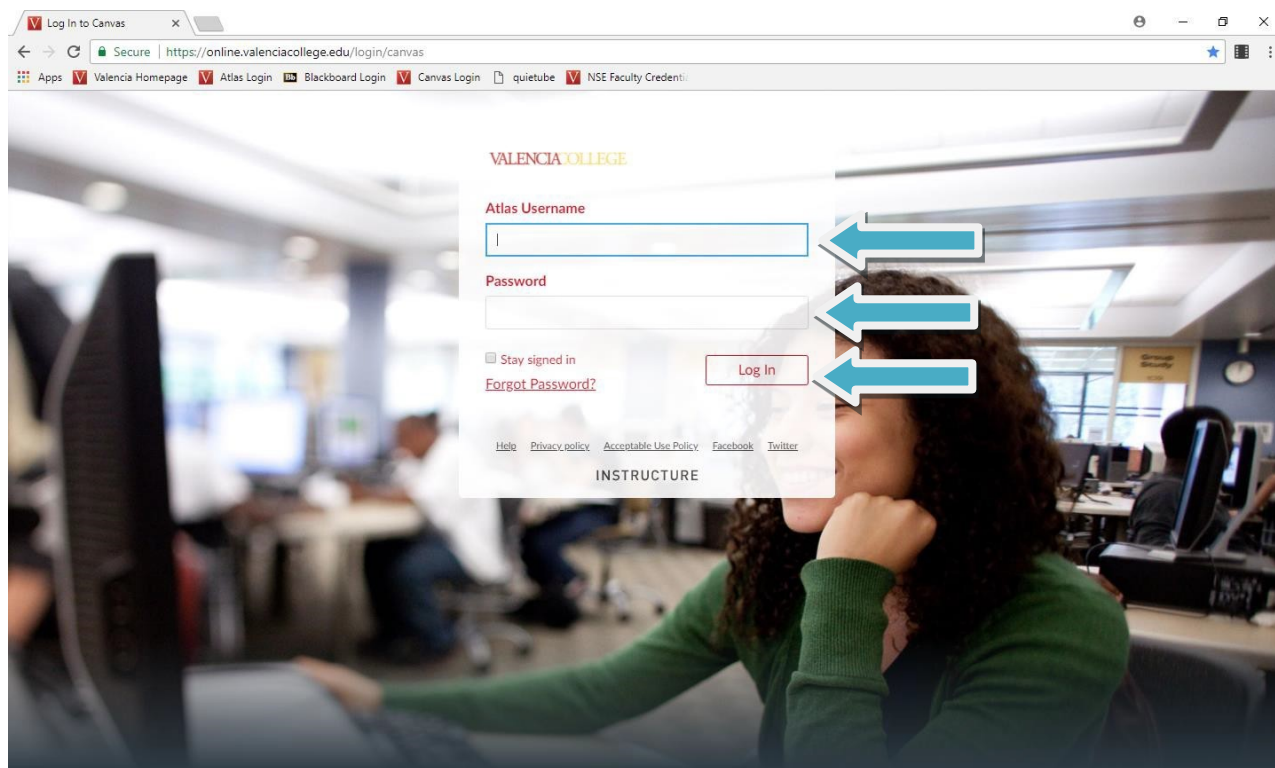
Log In to Canvas ×

Secure | https://online.valenciacollege.edu/login/canvas

Apps Valencia Homepage Atlas Login Blackboard Login Canvas Login quietube NSE Faculty Credenti

VALENCIACOLLEGE

Atlas Username

Password

Stay signed in

Forgot Password?

Log In

Help Privacy policy Acceptable Use Policy Facebook Twitter

INSTRUCTURE

Group Study